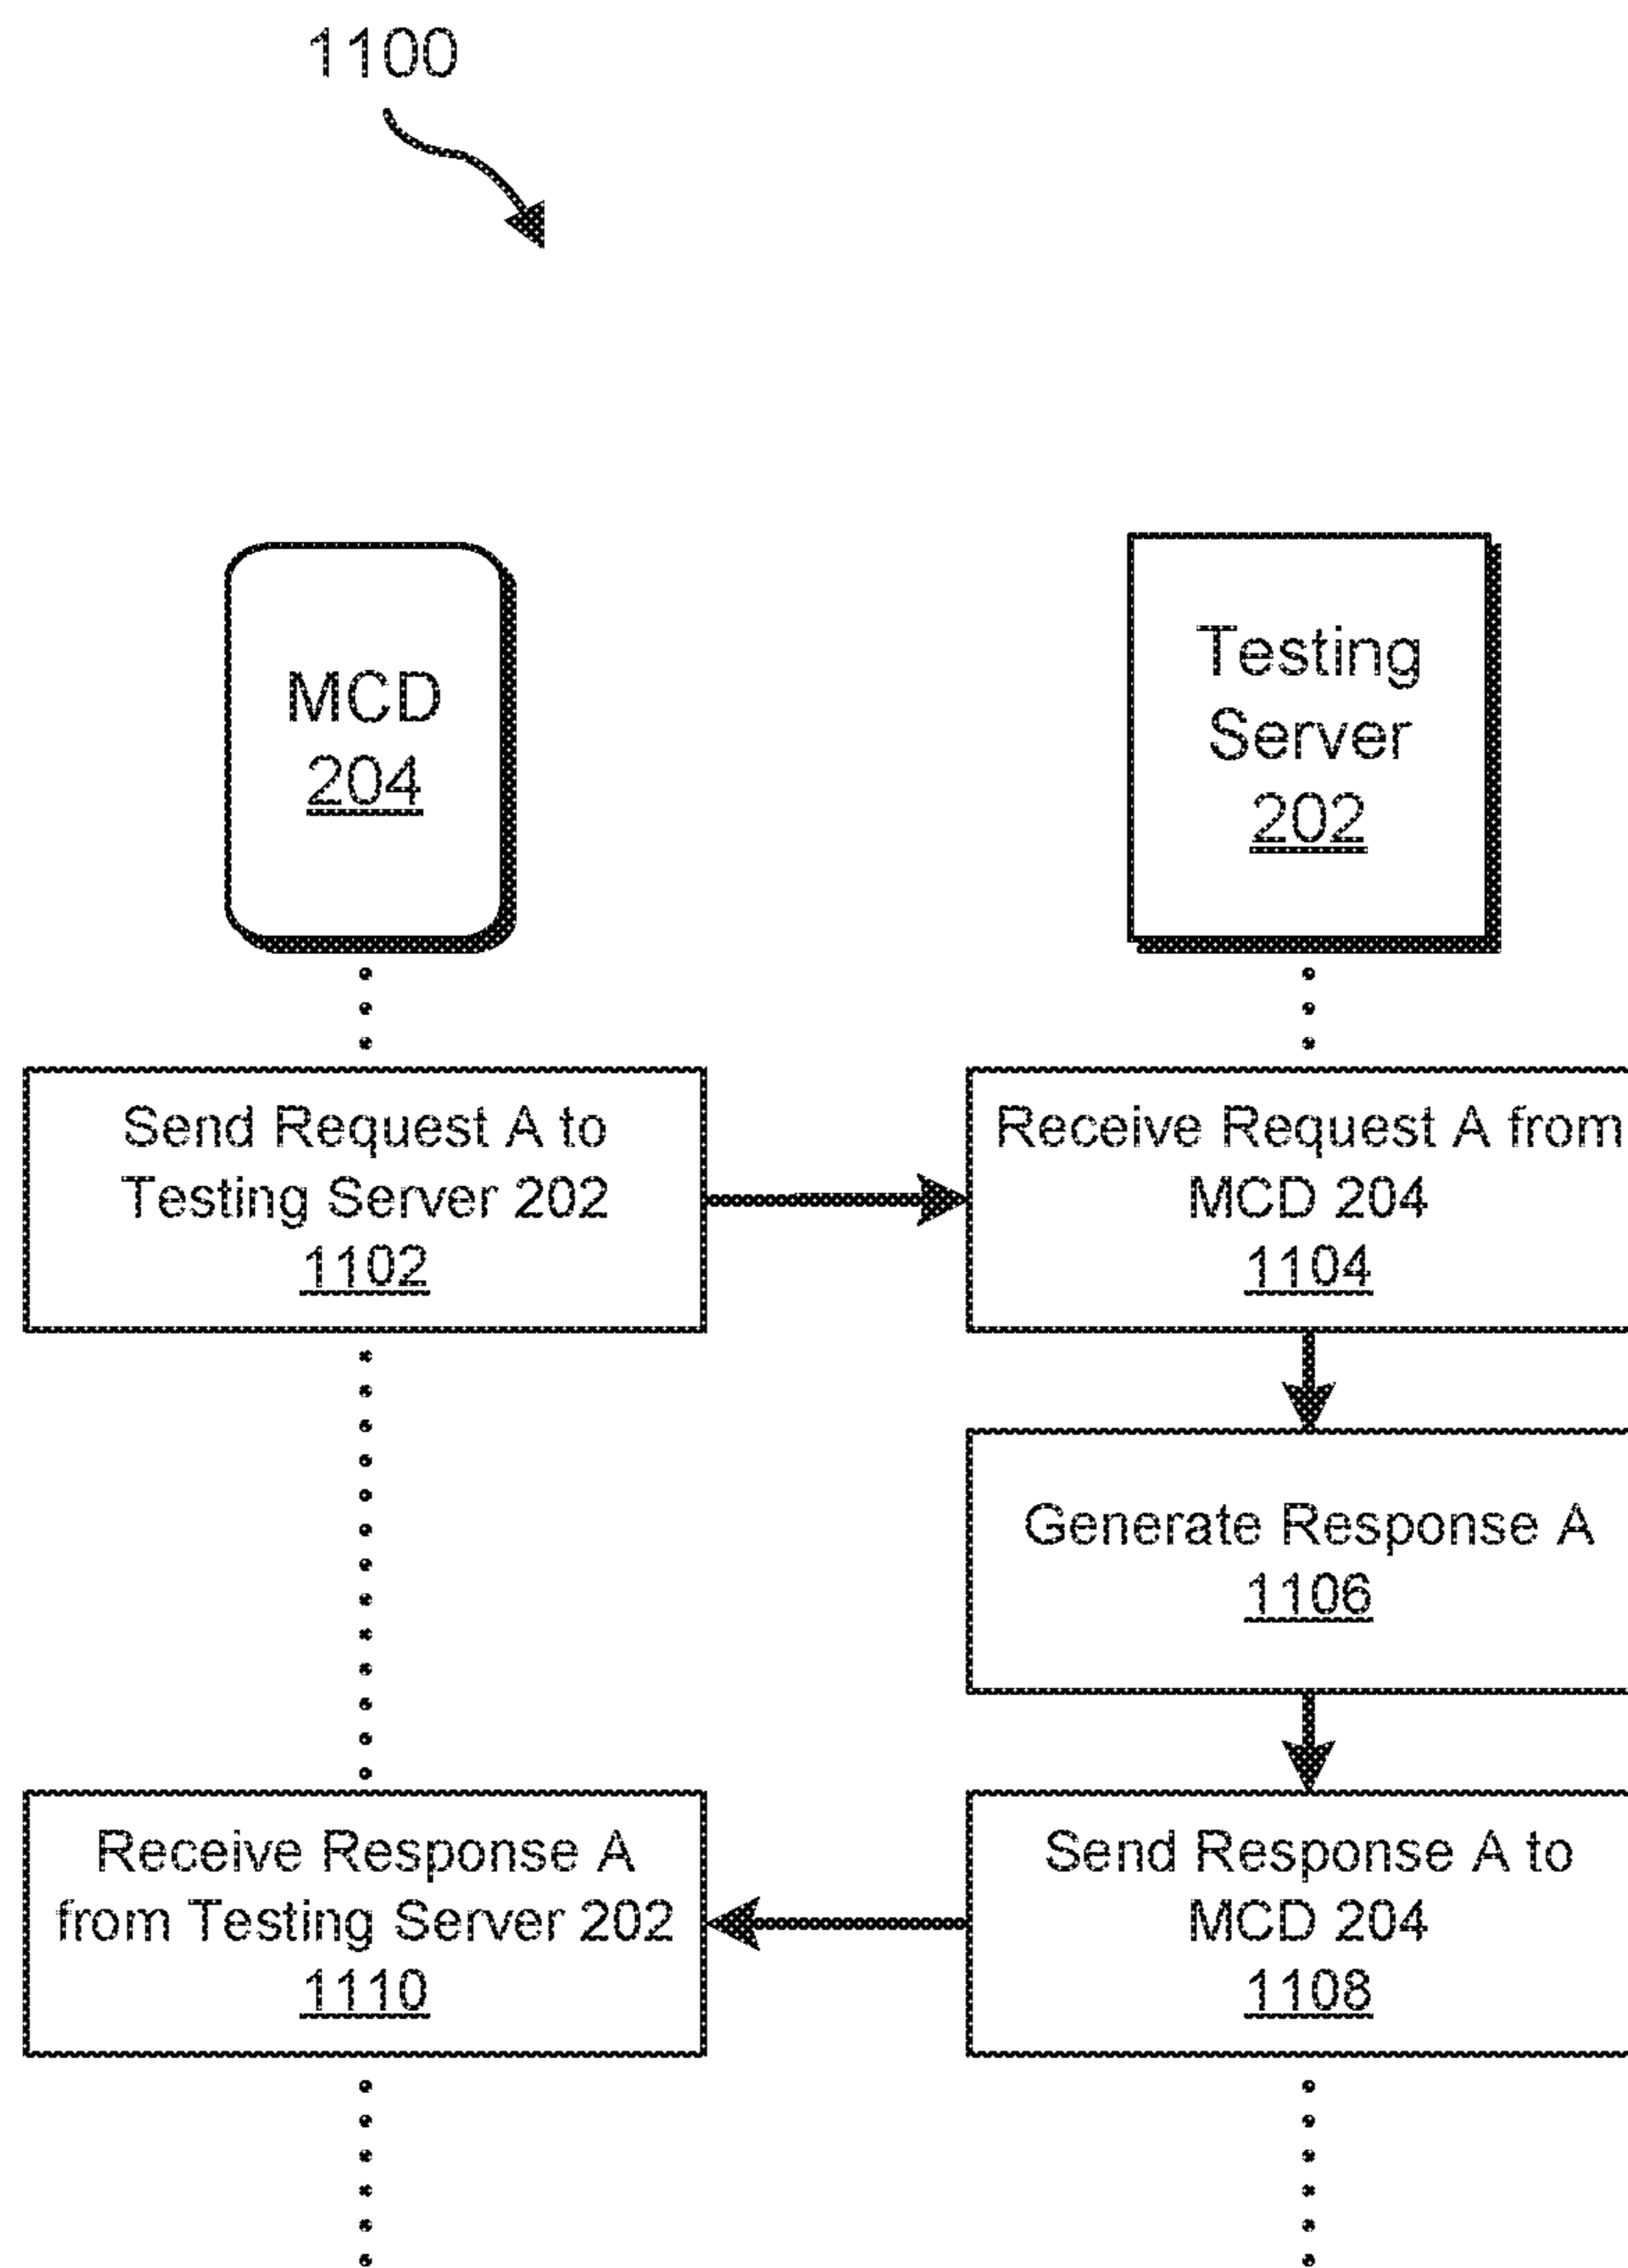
1100

MCD
204

Testing
Server
202

Send Request A to Testing Server 202
1102

Receive Request A from MCD 204
1104

Generate Response A
1106

Receive Response A from Testing Server 202
1110

Send Response A to MCD 204
1108